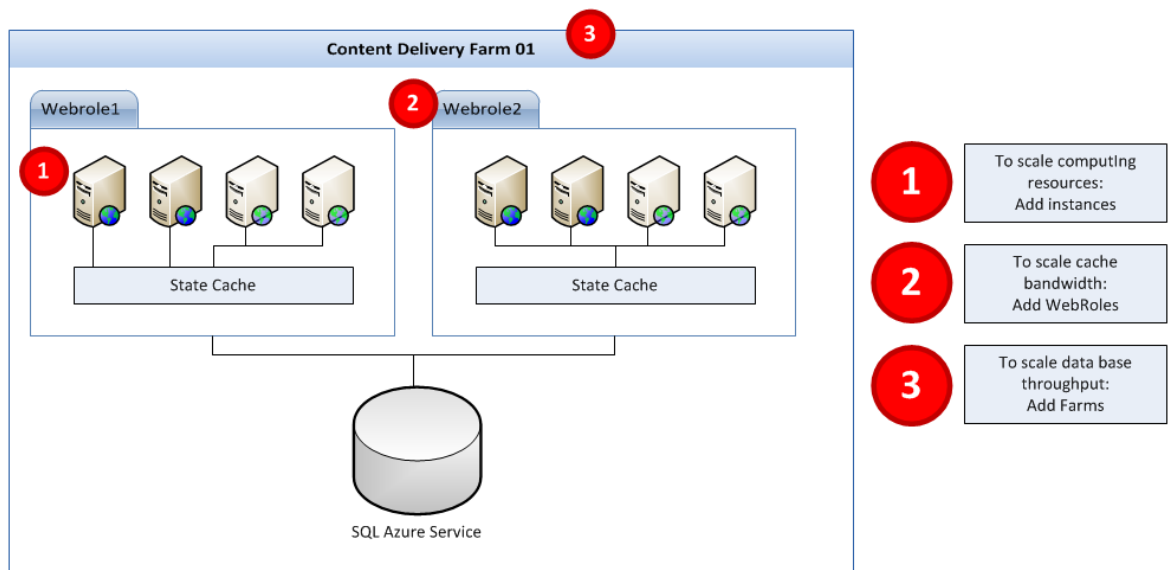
Content Delivery Farm 01
3

Webrole1
1
State Cache

2
Webrole2
State Cache

SQL Azure Service

1
To scale computing resources:
Add instances

2
To scale cache bandwidth:
Add WebRoles

3
To scale data base throughput:
Add Farms